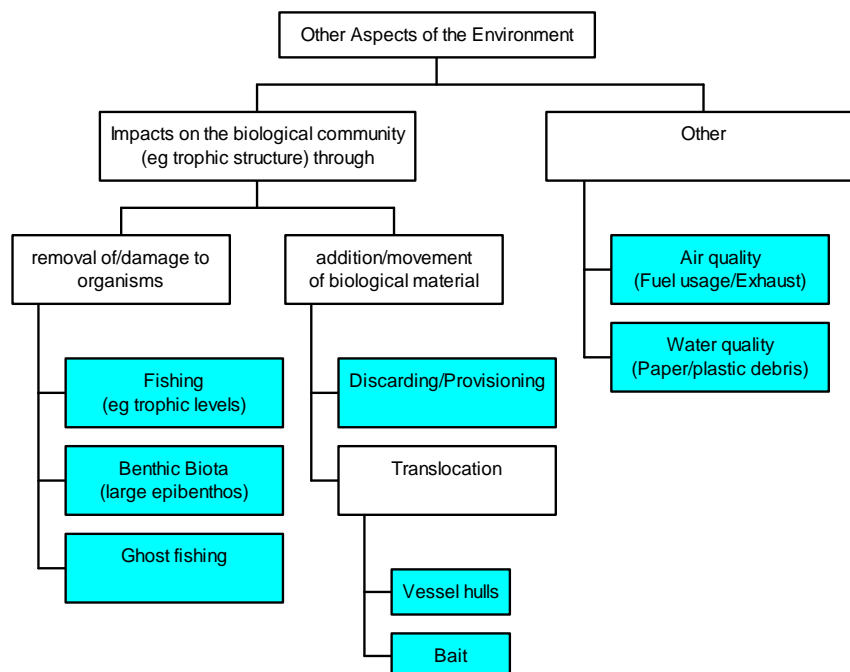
Other Aspects of the Environment

Impacts on the biological community (eg trophic structure) through

Other

removal of/damage to organisms

addition/movement of biological material

Air quality (Fuel usage/Exhaust)

Water quality (Paper/plastic debris)

Fishing (eg trophic levels)

Discarding/Provisioning

Benthic Biota (large epibenthos)

Translocation

Ghost fishing

Vessel hulls

Bait